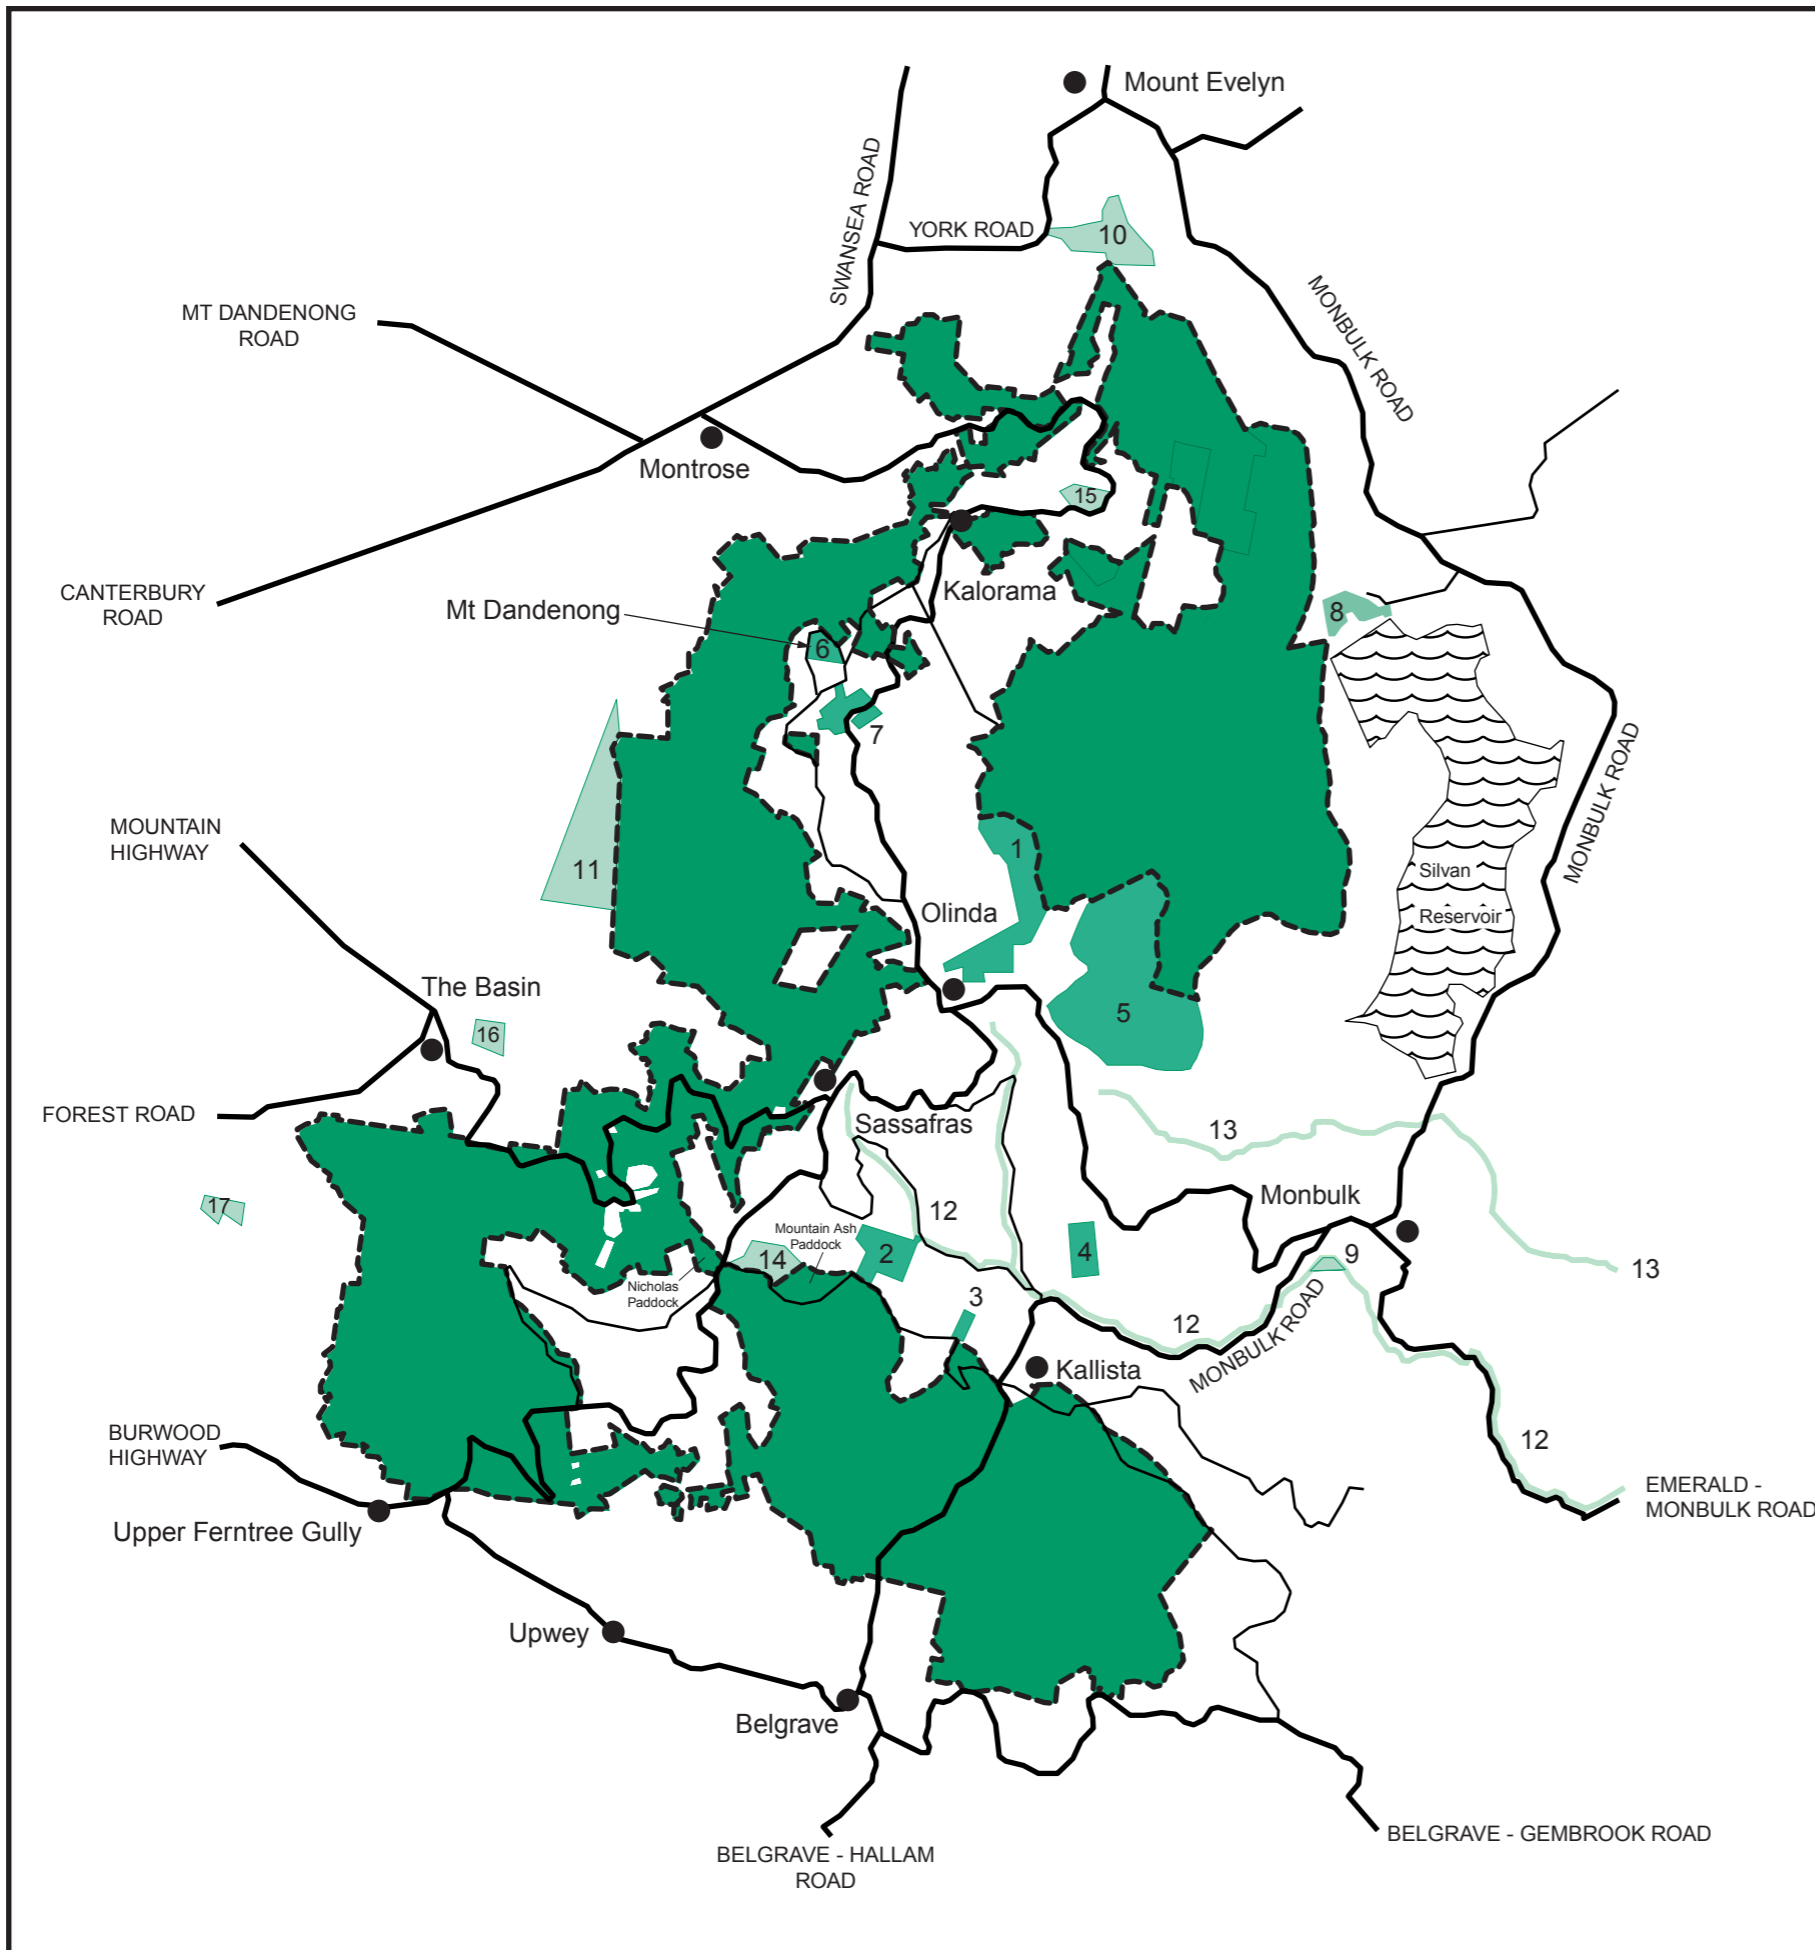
Mount Evelyn

SWANSEA ROAD

YORK ROAD

10

MONBULK ROAD

MT DANDENONG ROAD

Montrose

15

CANTERBURY ROAD

Kalorama

Mt Dandenong

6

8

7

11

MOUNTAIN HIGHWAY

1

Silvan

Reservoir

MONBULK ROAD

Olinda

The Basin

5

16

FOREST ROAD

Sassafras

13

Monbulk

17

12

Mountain Ash Paddock

14

2

4

9

13

Nicholas Paddock

3

12

MONBULK ROAD

Kallista

BURWOOD HIGHWAY

12

EMERALD - MONBULK ROAD

Upper Ferntree Gully

Upwey

Belgrave

BELGRAVE - HALLAM ROAD

BELGRAVE - GEMBROOK ROAD